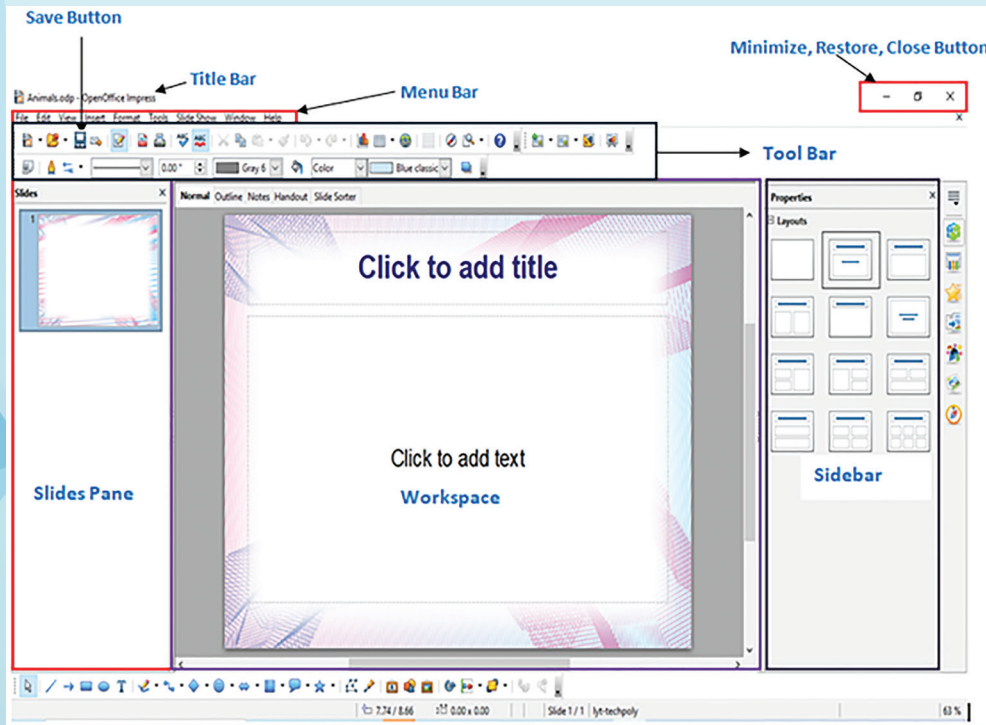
Save Button

Minimize, Restore, Close Button

Title Bar

Animals.odp - OpenOffice Impress

Menu Bar

File Edit View Insert Format Tools Slide Show Window Help

Tool Bar

0.00" Gray 6 Color Blue classic

Slides

Normal Outline Notes Handout Slide Sorter

Properties

Layouts

Click to add title

Click to add text

Workspace

Slides Pane

Sidebar

7.74 / 8.66 0.00 x 0.00 Slide 1 / 1 lyt-techpoly 63 %